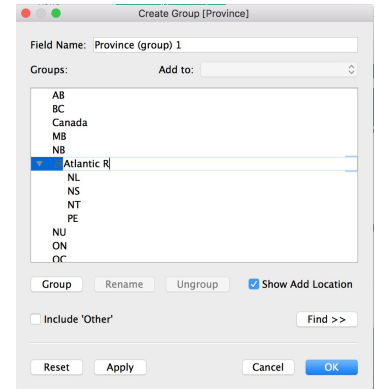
Create Group [Province]

Field Name: Province (group) 1

Groups:

Add to:

AB
BC
Canada
MB
NB
Atlantic R
NL
NS
NT
PE
NU
ON
QC

Group

Rename

Ungroup

Show Add Location

Include 'Other'

Find >>

Reset

Apply

Cancel

OK